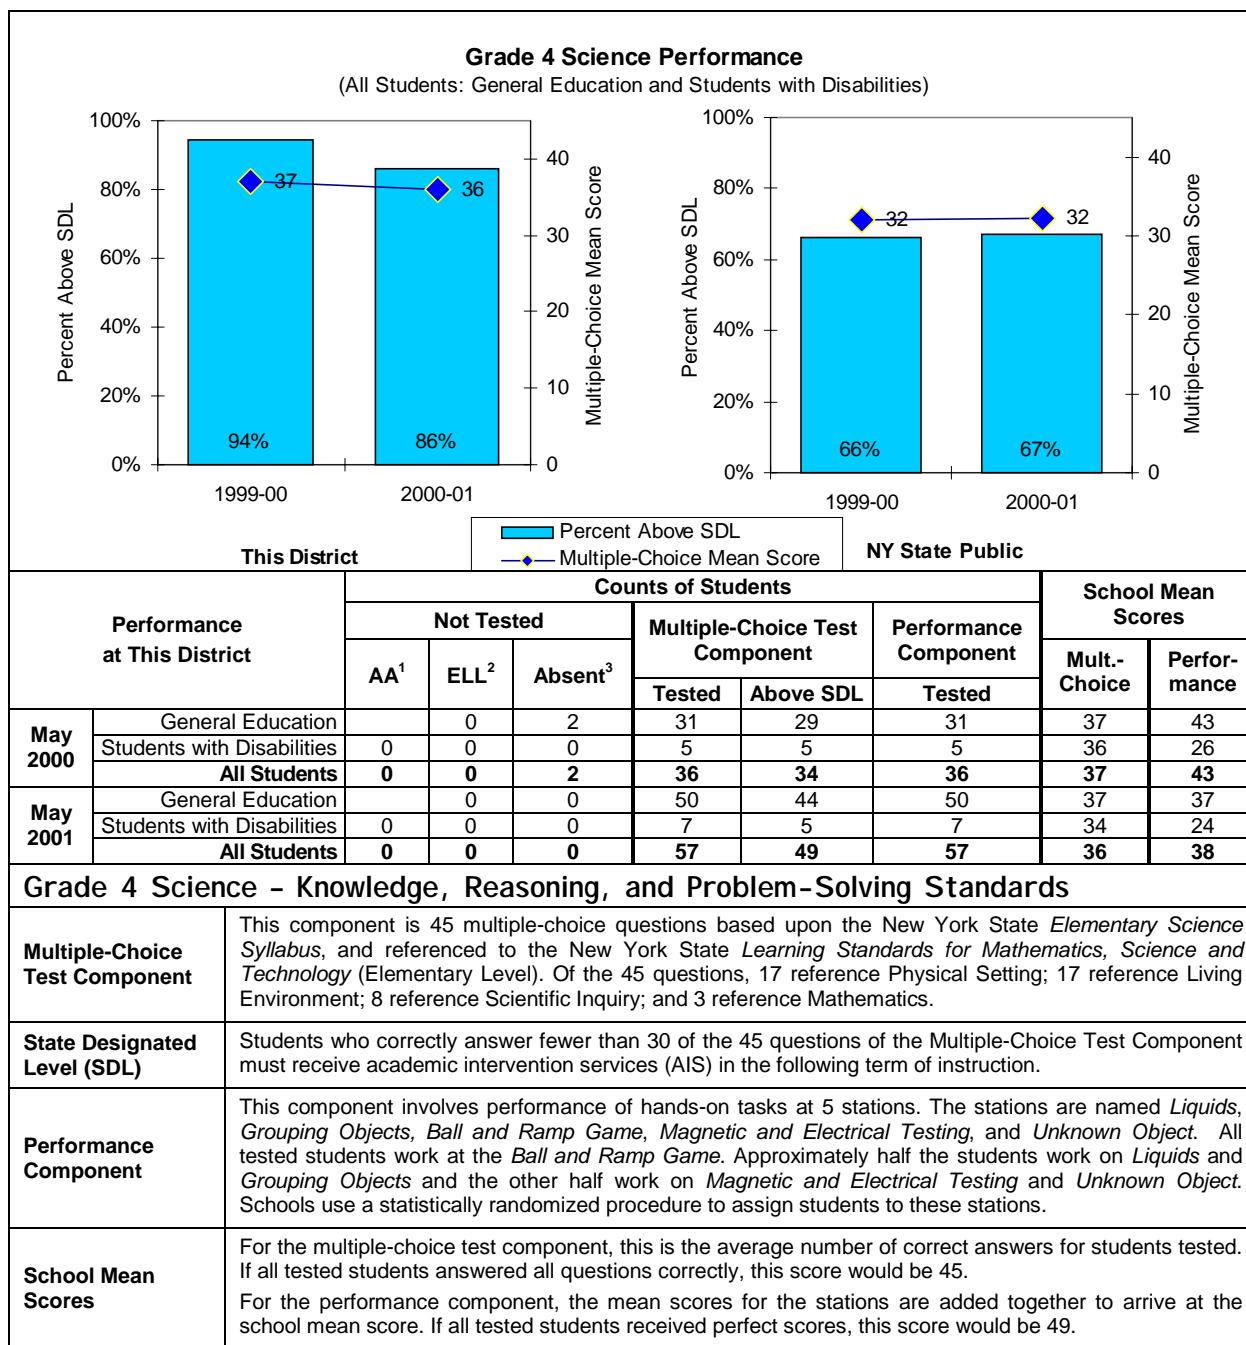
**Grade 4 Science Performance**
(All Students: General Education and Students with Disabilities)

100%
80%
60%
40%
20%
0%
Percent Above SDL
40
30
20
10
0
Multiple-Choice Mean Score
37
36
94%
86%
1999-00
2000-01

100%
80%
60%
40%
20%
0%
Percent Above SDL
40
30
20
10
0
Multiple-Choice Mean Score
32
32
66%
67%
1999-00
2000-01

This District
Percent Above SDL
Multiple-Choice Mean Score
NY State Public

| Performance at This District | | Counts of Students | | | | | | School Mean Scores | |
|---|---|---|---|---|---|---|---|---|---|
| | | Not Tested | | | Multiple-Choice Test Component | | Performance Component | Mult.-Choice | Perfor-mance |
| | | AA$^1$ | ELL$^2$ | Absent$^3$ | Tested | Above SDL | Tested | | |
| May 2000 | General Education | | 0 | 2 | 31 | 29 | 31 | 37 | 43 |
| | Students with Disabilities | 0 | 0 | 0 | 5 | 5 | 5 | 36 | 26 |
| | **All Students** | **0** | **0** | **2** | **36** | **34** | **36** | **37** | **43** |
| May 2001 | General Education | | 0 | 0 | 50 | 44 | 50 | 37 | 37 |
| | Students with Disabilities | 0 | 0 | 0 | 7 | 5 | 7 | 34 | 24 |
| | **All Students** | **0** | **0** | **0** | **57** | **49** | **57** | **36** | **38** |

Grade 4 Science – Knowledge, Reasoning, and Problem-Solving Standards

| | |
|---|---|
| **Multiple-Choice Test Component** | This component is 45 multiple-choice questions based upon the New York State *Elementary Science Syllabus*, and referenced to the New York State *Learning Standards for Mathematics, Science and Technology* (Elementary Level). Of the 45 questions, 17 reference Physical Setting; 17 reference Living Environment; 8 reference Scientific Inquiry; and 3 reference Mathematics. |
| **State Designated Level (SDL)** | Students who correctly answer fewer than 30 of the 45 questions of the Multiple-Choice Test Component must receive academic intervention services (AIS) in the following term of instruction. |
| **Performance Component** | This component involves performance of hands-on tasks at 5 stations. The stations are named *Liquids*, *Grouping Objects, Ball and Ramp Game*, *Magnetic and Electrical Testing*, and *Unknown Object*. All tested students work at the *Ball and Ramp Game*. Approximately half the students work on *Liquids* and *Grouping Objects* and the other half work on *Magnetic and Electrical Testing* and *Unknown Object*. Schools use a statistically randomized procedure to assign students to these stations. |
| **School Mean Scores** | For the multiple-choice test component, this is the average number of correct answers for students tested. If all tested students answered all questions correctly, this score would be 45. For the performance component, the mean scores for the stations are added together to arrive at the school mean score. If all tested students received perfect scores, this score would be 49. |